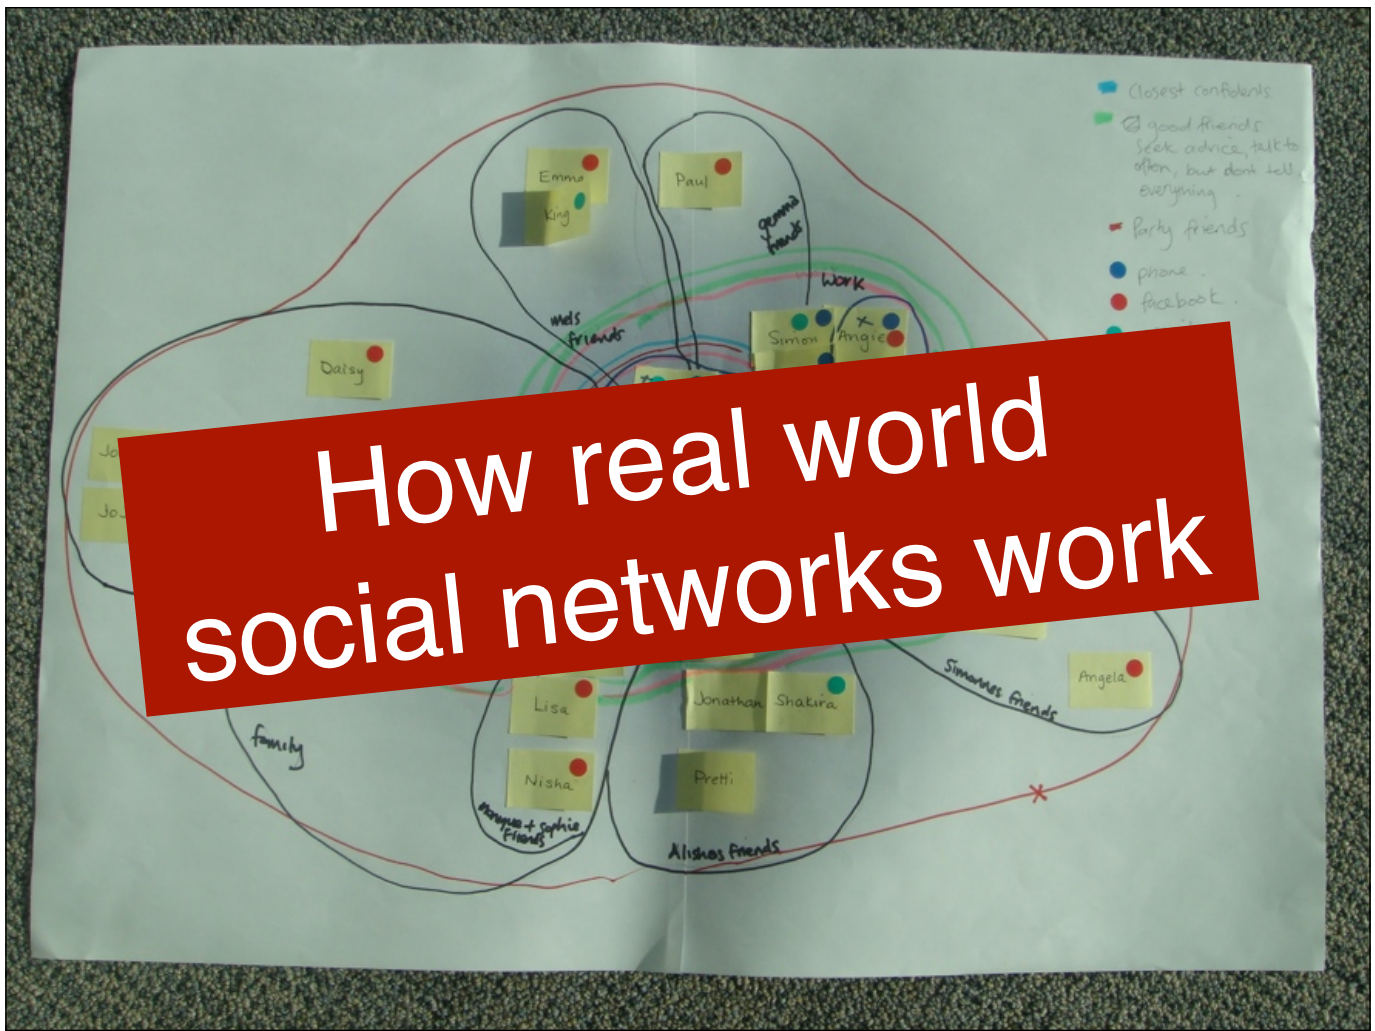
Closest confidents

good friends Seek advice, talk to often, but don't tell everything

Party friends

phone

facebook

Emma

King

Paul

gemma friends

Work

mels friends

Simon

Angie

Daisy

Jo

Jo

How real world social networks work

Lisa

Jonathan

Shakira

Simones friends

Angela

family

Nisha

Pretti

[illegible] + sophie friends

Alishas friends